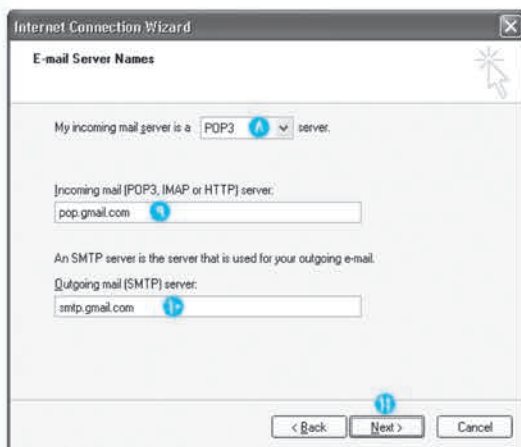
Internet Connection Wizard

E-mail Server Names

My incoming mail server is a POP3 ۸ server.

Incoming mail (POP3, IMAP or HTTP) server:

pop.gmail.com ۹

An SMTP server is the server that is used for your outgoing e-mail.

Outgoing mail (SMTP) server:

smtp.gmail.com ۱۰

۱۱

< Back Next > Cancel